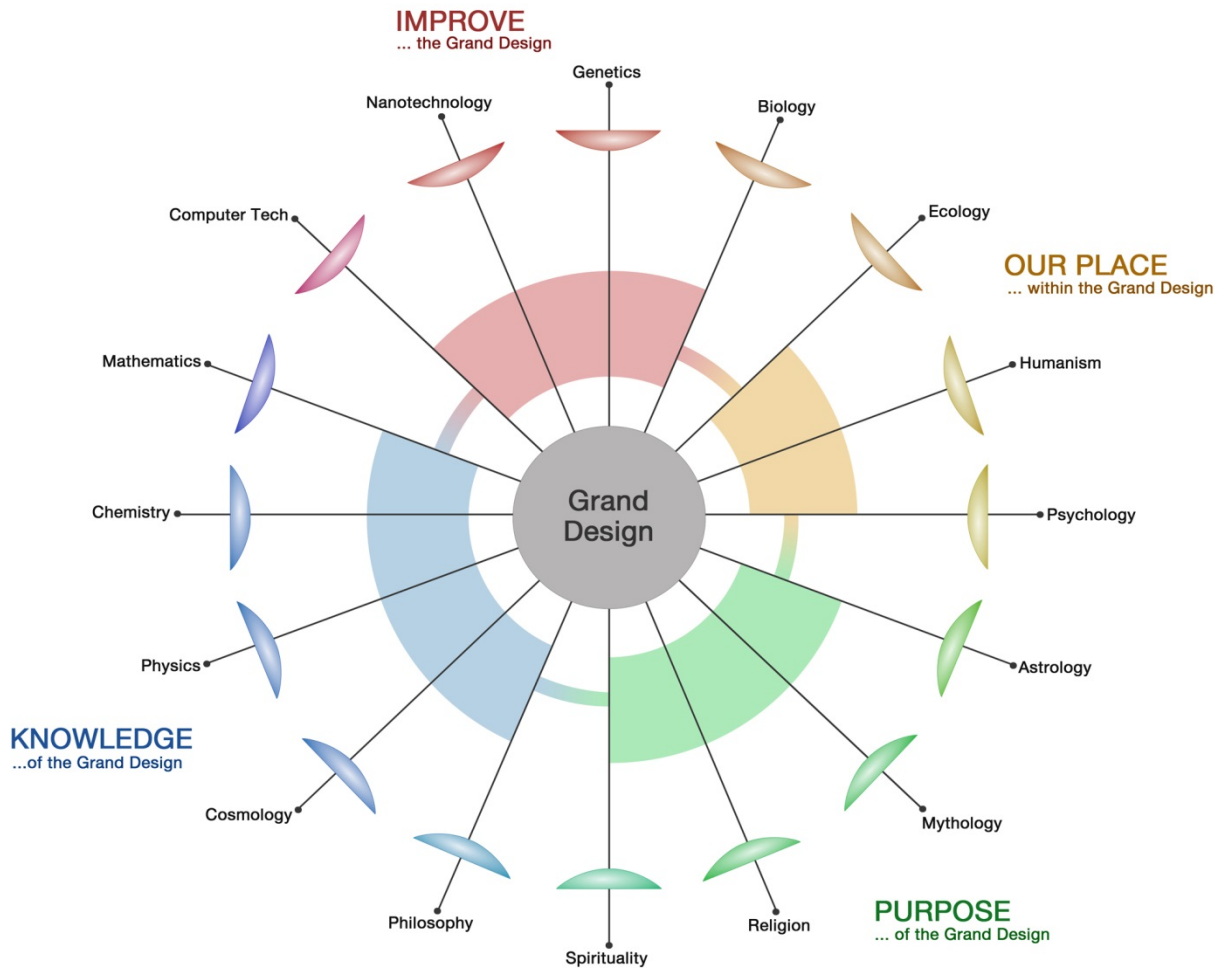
IMPROVE
... the Grand Design

Genetics

Nanotechnology

Biology

Computer Tech

Ecology

OUR PLACE
... within the Grand Design

Mathematics

Humanism

Chemistry

Grand Design

Psychology

Physics

Astrology

KNOWLEDGE
...of the Grand Design

Cosmology

Mythology

Philosophy

Religion

PURPOSE
... of the Grand Design

Spirituality